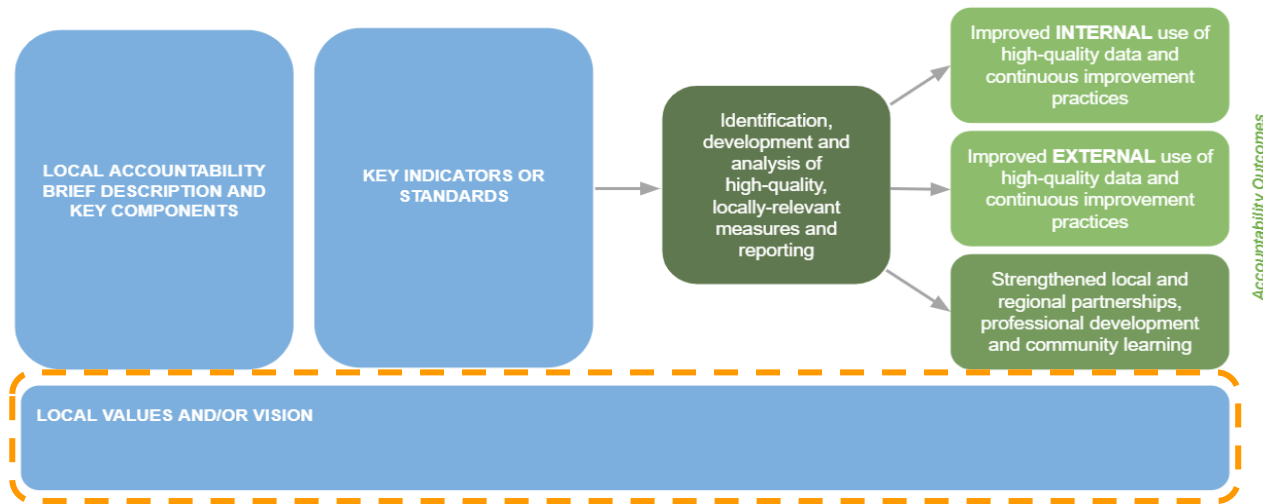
LOCAL ACCOUNTABILITY BRIEF DESCRIPTION AND KEY COMPONENTS

KEY INDICATORS OR STANDARDS

Identification, development and analysis of high-quality, locally-relevant measures and reporting

Improved INTERNAL use of high-quality data and continuous improvement practices

Improved EXTERNAL use of high-quality data and continuous improvement practices

Strengthened local and regional partnerships, professional development and community learning

Accountability Outcomes

LOCAL VALUES AND/OR VISION